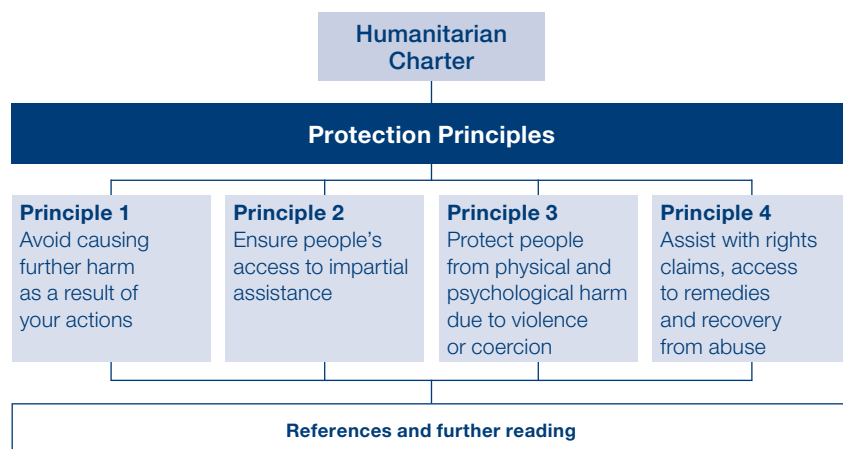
Humanitarian Charter

Protection Principles

Principle 1
Avoid causing further harm as a result of your actions

Principle 2
Ensure people's access to impartial assistance

Principle 3
Protect people from physical and psychological harm due to violence or coercion

Principle 4
Assist with rights claims, access to remedies and recovery from abuse

References and further reading